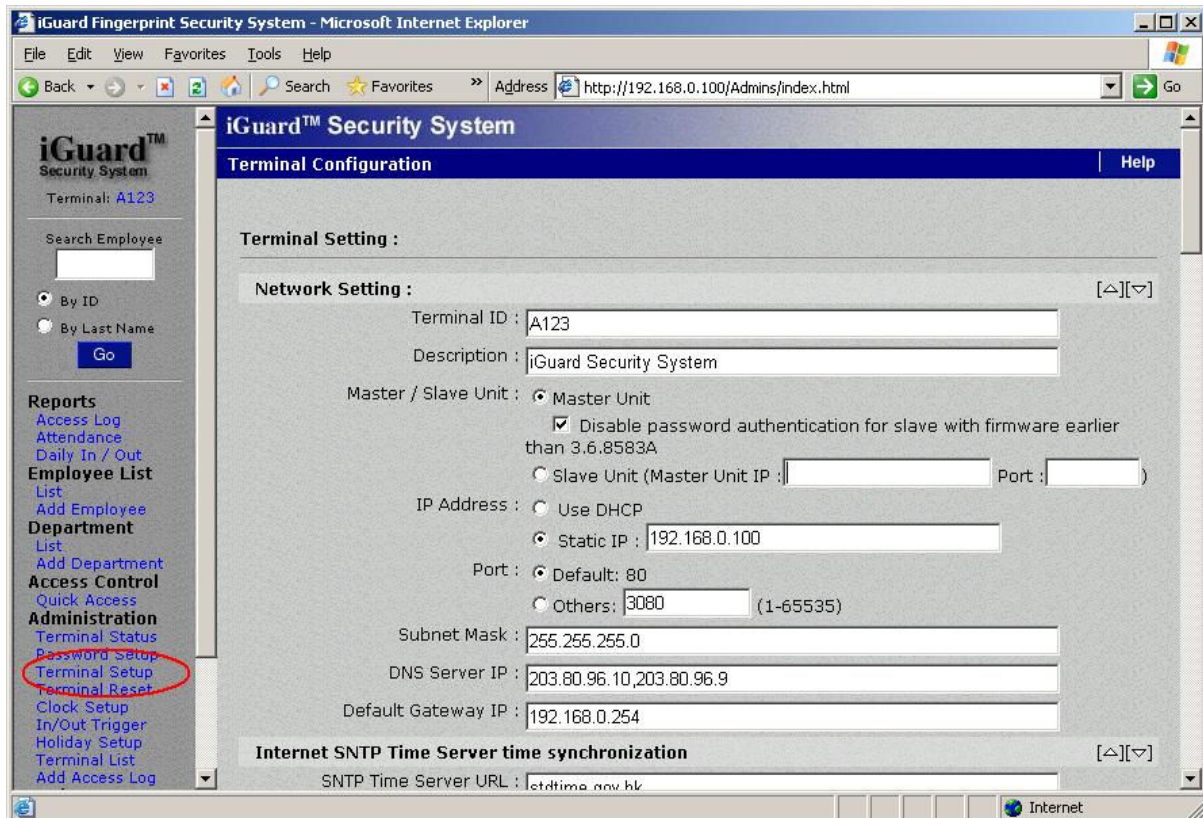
iGuard Fingerprint Security System - Microsoft Internet Explorer

File Edit View Favorites Tools Help

Back Search Favorites Address http://192.168.0.100/Admins/index.html Go

iGuard™ Security System

Terminal: A123

Search Employee

By ID

By Last Name

Go

Reports
Access Log
Attendance
Daily In / Out
Employee List
List
Add Employee
Department
List
Add Department
Access Control
Quick Access
Administration
Terminal Status
Password Setup
Terminal Setup
Terminal Reset
Clock Setup
In/Out Trigger
Holiday Setup
Terminal List
Add Access Log

iGuard™ Security System

Terminal Configuration | Help

Terminal Setting :

Network Setting : [△][▽]

Terminal ID : A123

Description : iGuard Security System

Master / Slave Unit : Master Unit

Disable password authentication for slave with firmware earlier than 3.6.8583A

Slave Unit (Master Unit IP : Port : )

IP Address : Use DHCP

Static IP : 192.168.0.100

Port : Default: 80

Others: 3080 (1-65535)

Subnet Mask : 255.255.255.0

DNS Server IP : 203.80.96.10,203.80.96.9

Default Gateway IP : 192.168.0.254

Internet SNTP Time Server time synchronization [△][▽]

SNTP Time Server URL : stdtime.gov.hk

Internet